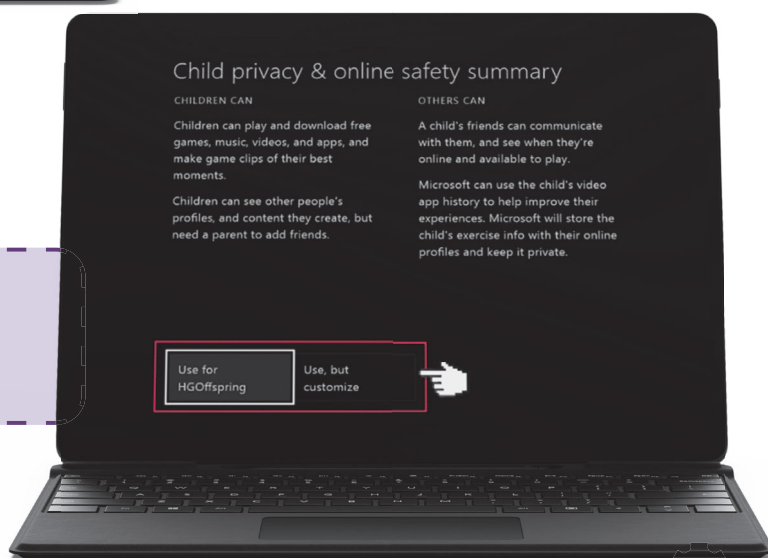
Child privacy & online safety summary

CHILDREN CAN

Children can play and download free games, music, videos, and apps, and make game clips of their best moments.

Children can see other people's profiles, and content they create, but need a parent to add friends.

OTHERS CAN

A child's friends can communicate with them, and see when they're online and available to play.

Microsoft can use the child's video app history to help improve their experiences. Microsoft will store the child's exercise info with their online profiles and keep it private.

Use for HGOffspring

Use, but customize